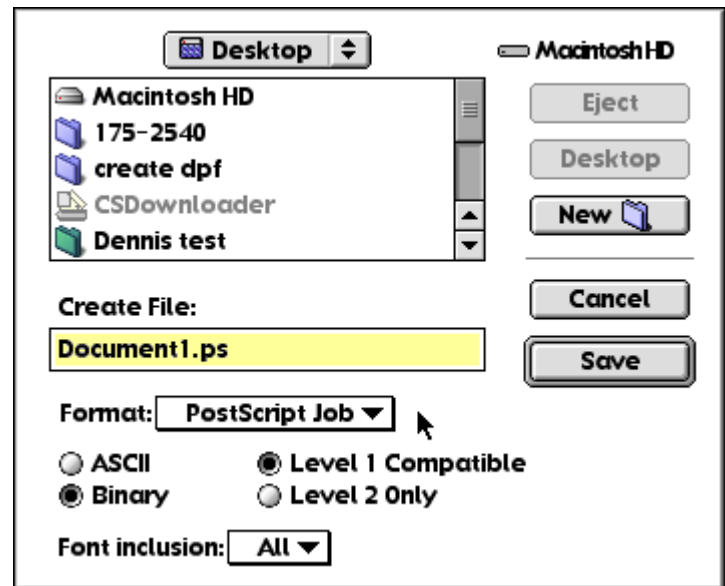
Desktop

Macintosh HD

Macintosh HD
175-2540
create dpf
CSDownloader
Dennis test

Eject
Desktop
New

Create File:
Document1.ps

Cancel
Save

Format: PostScript Job

ASCII
Binary
Level 1 Compatible
Level 2 Only

Font inclusion: All